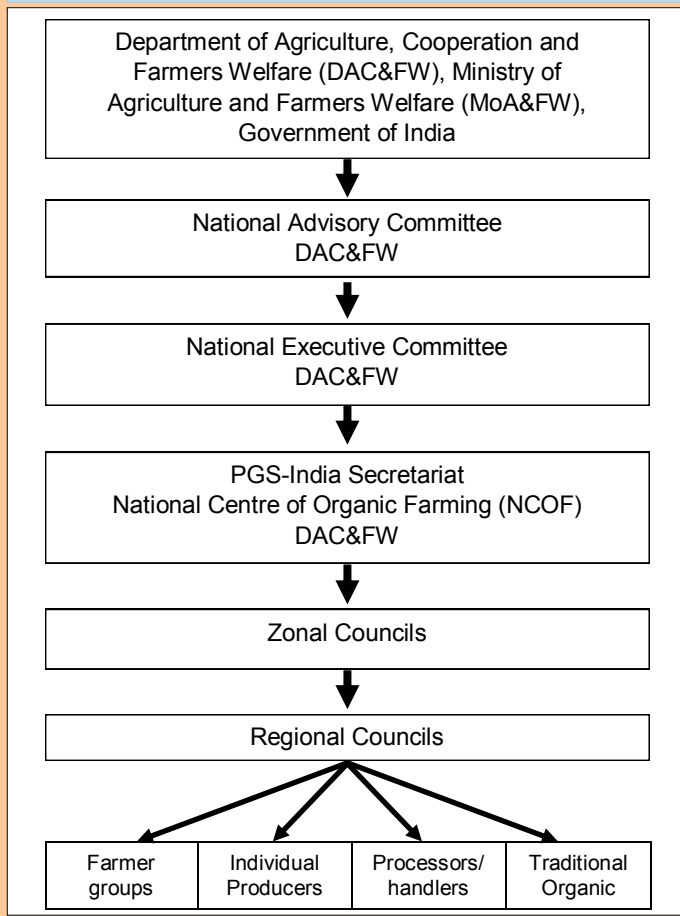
Department of Agriculture, Cooperation and Farmers Welfare (DAC&FW), Ministry of Agriculture and Farmers Welfare (MoA&FW), Government of India

National Advisory Committee
DAC&FW

National Executive Committee
DAC&FW

PGS-India Secretariat
National Centre of Organic Farming (NCOF)
DAC&FW

Zonal Councils

Regional Councils

| Farmer groups | Individual Producers | Processors/ handlers | Traditional Organic |
|---|---|---|---|